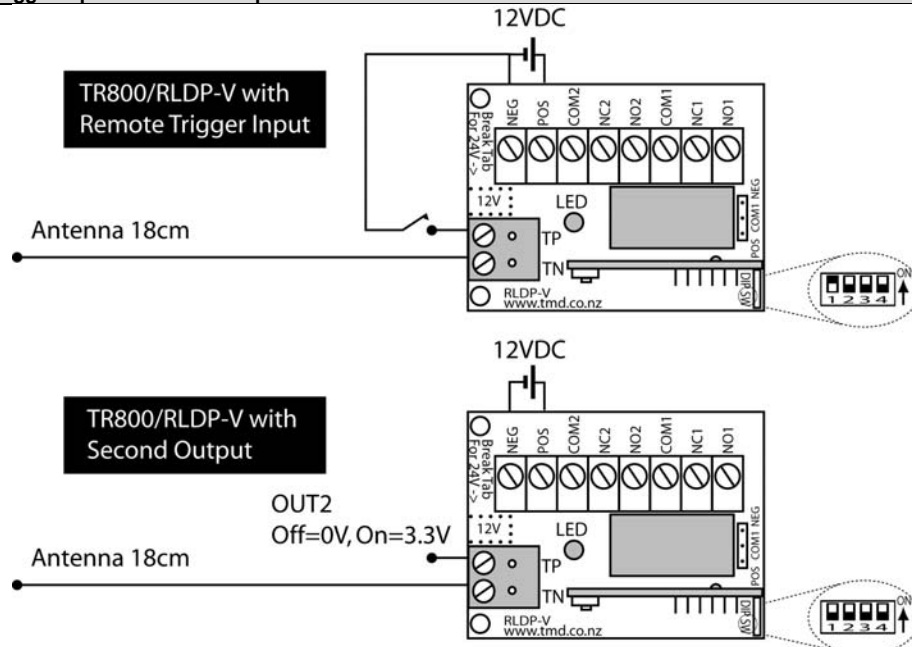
12VDC

TR800/RLDP-V with Remote Trigger Input

Break Tab For 24V ->

NEG POS COM2 NC2 NO2 COM1 NC1 NO1

12V

LED

POS COM1 NEG

Antenna 18cm

TP

TN

RLDP-V www.tmd.co.nz

DIP SW

1 2 3 4 ON

12VDC

TR800/RLDP-V with Second Output

Break Tab For 24V ->

NEG POS COM2 NC2 NO2 COM1 NC1 NO1

OUT2 Off=0V, On=3.3V

12V

LED

POS COM1 NEG

Antenna 18cm

TP

TN

RLDP-V www.tmd.co.nz

DIP SW

1 2 3 4 ON